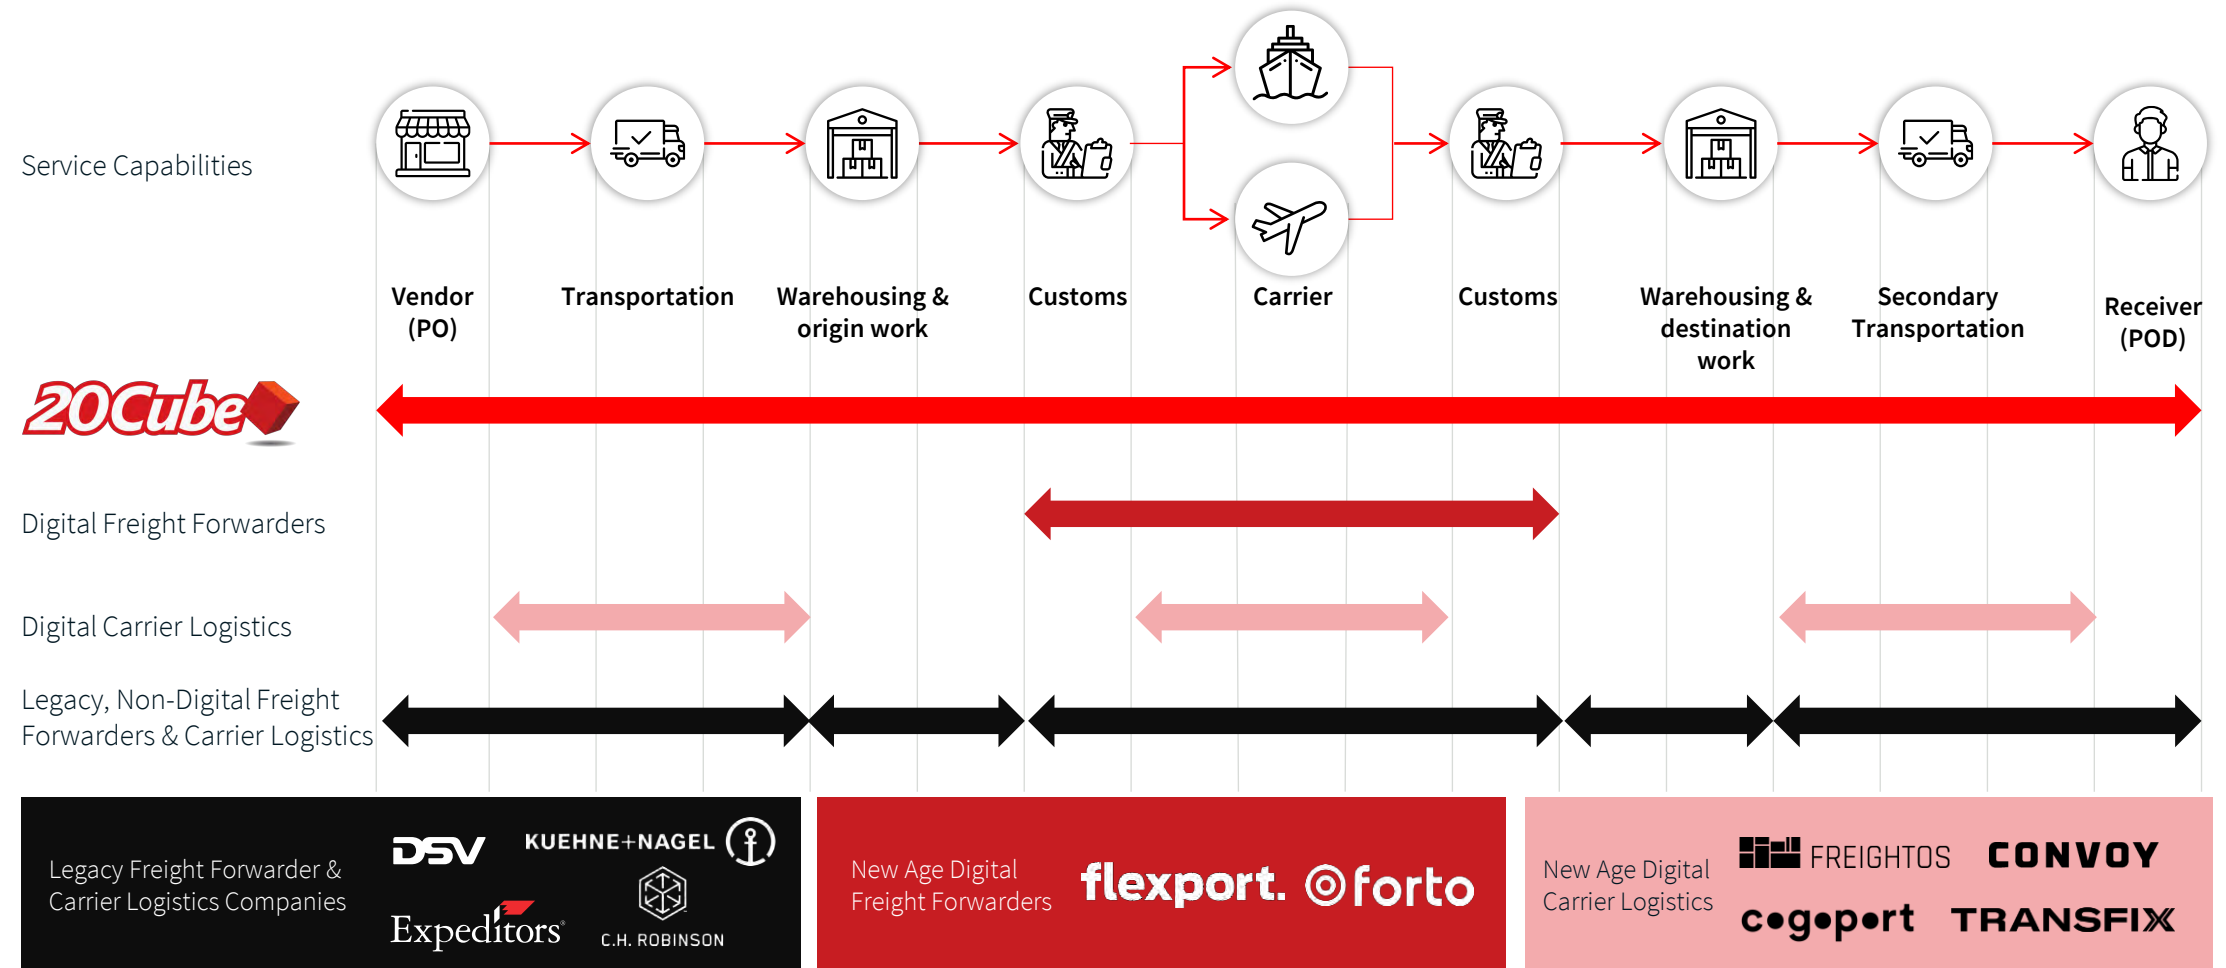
Service Capabilities

Vendor (PO)

Transportation

Warehousing & origin work

Customs

Carrier

Customs

Warehousing & destination work

Secondary Transportation

Receiver (POD)

20Cube

Digital Freight Forwarders

Digital Carrier Logistics

Legacy, Non-Digital Freight Forwarders & Carrier Logistics

Legacy Freight Forwarder & Carrier Logistics Companies

DSV

KUEHNE+NAGEL

Expeditors

C.H. ROBINSON

New Age Digital Freight Forwarders

flexport.

forto

New Age Digital Carrier Logistics

FREIGHTOS

CONVOY

cogoport

TRANSFIX